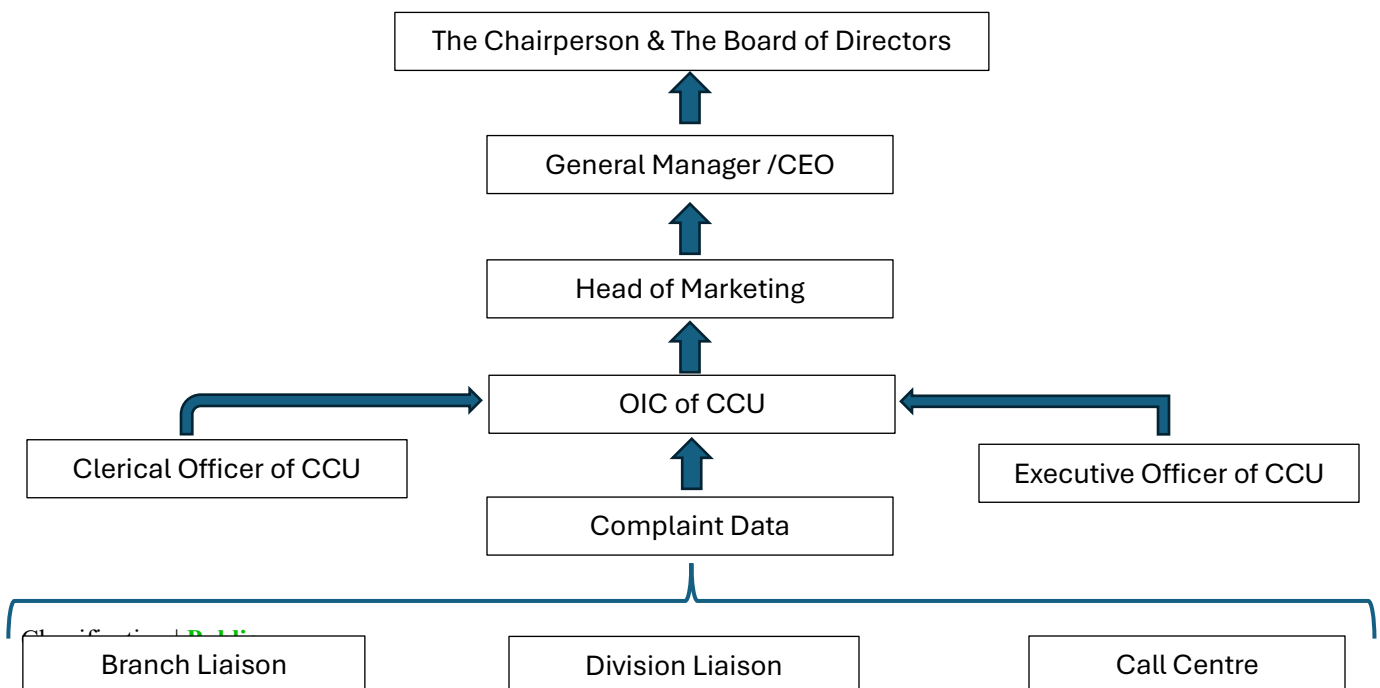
The Chairperson & The Board of Directors

General Manager /CEO

Head of Marketing

OIC of CCU

Clerical Officer of CCU

Executive Officer of CCU

Complaint Data

Classification | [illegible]

Branch Liaison

Division Liaison

Call Centre